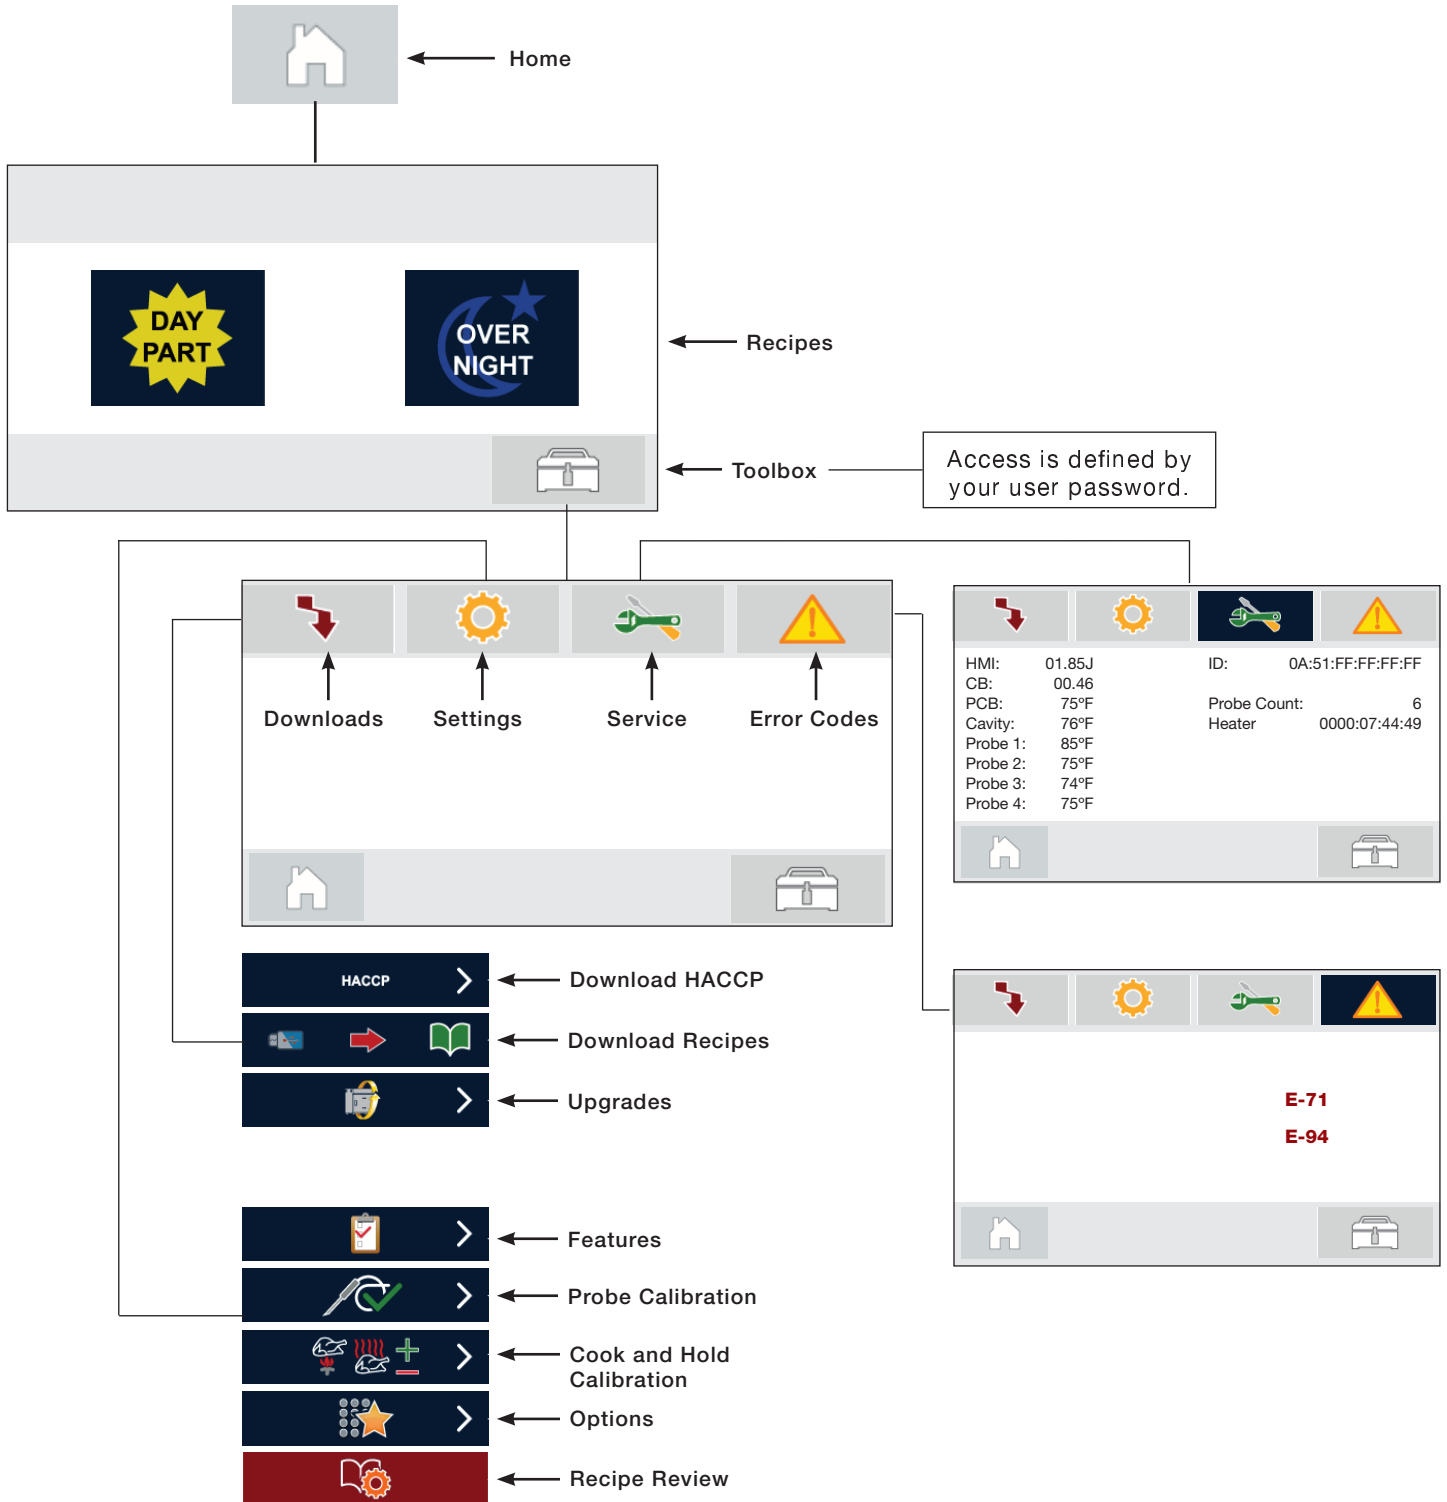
Home

DAY PART

OVER NIGHT

Recipes

Toolbox

Access is defined by your user password.

Downloads

Settings

Service

Error Codes

| HMI: | 01.85J | ID: | 0A:51:FF:FF:FF:FF |
|---|---|---|---|
| CB: | 00.46 | | |
| PCB: | 75°F | Probe Count: | 6 |
| Cavity: | 76°F | Heater | 0000:07:44:49 |
| Probe 1: | 85°F | | |
| Probe 2: | 75°F | | |
| Probe 3: | 74°F | | |
| Probe 4: | 75°F | | |

HACCP

Download HACCP

Download Recipes

Upgrades

E-71

E-94

Features

Probe Calibration

Cook and Hold Calibration

Options

Recipe Review